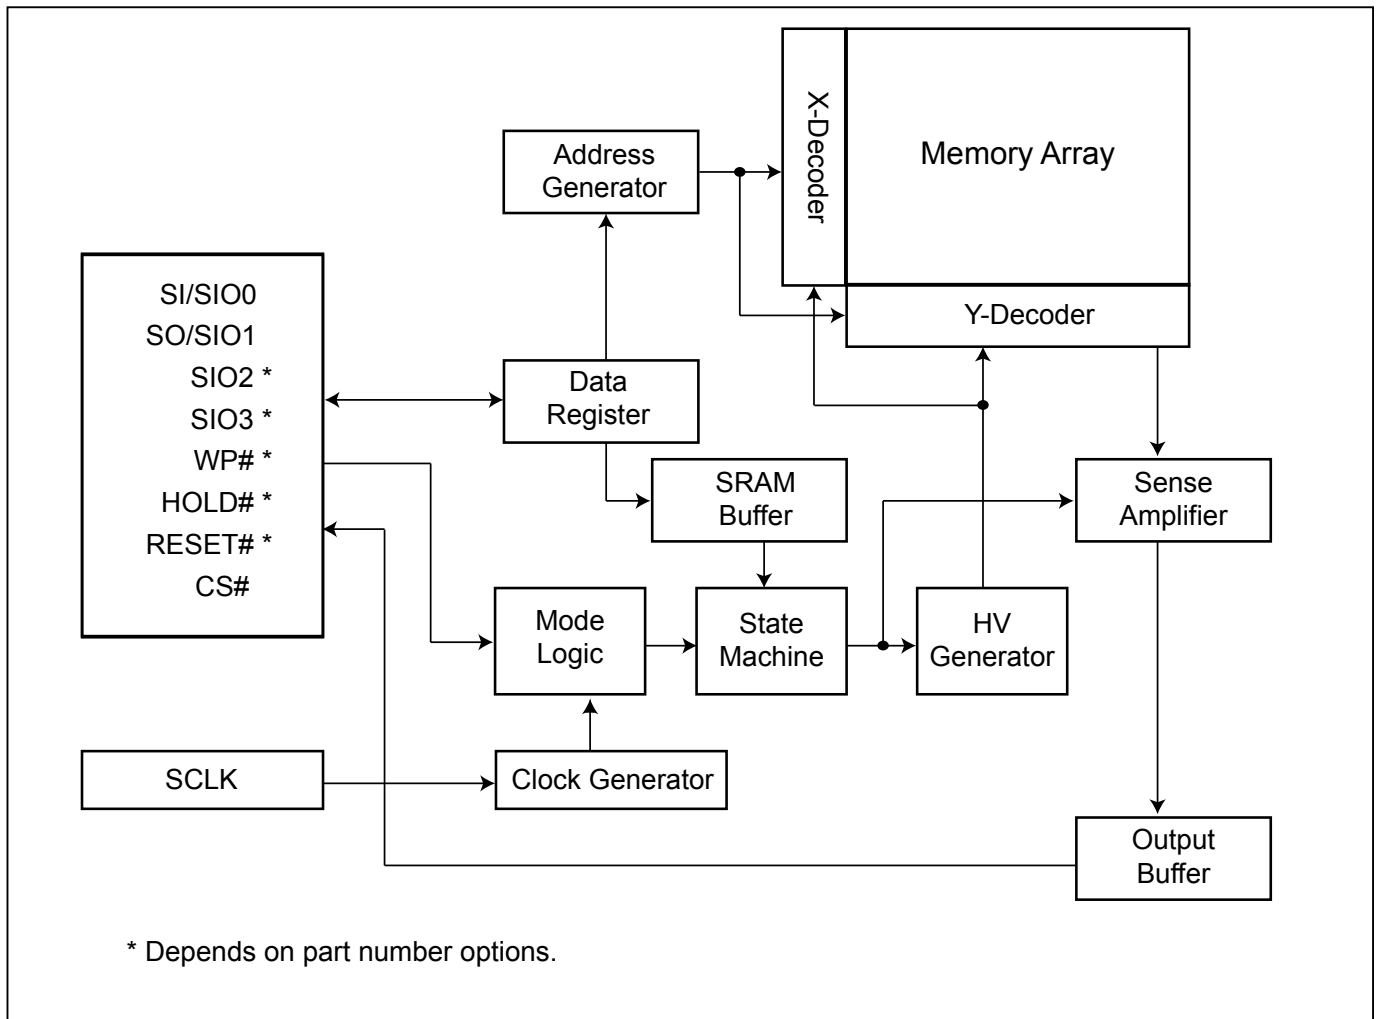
X-Decoder

Memory Array

Address Generator

SI/SIO0
SO/SIO1
SIO2 *
SIO3 *
WP# *
HOLD# *
RESET# *
CS#

Y-Decoder

Data Register

SRAM Buffer

Sense Amplifier

Mode Logic

State Machine

HV Generator

SCLK

Clock Generator

Output Buffer

* Depends on part number options.